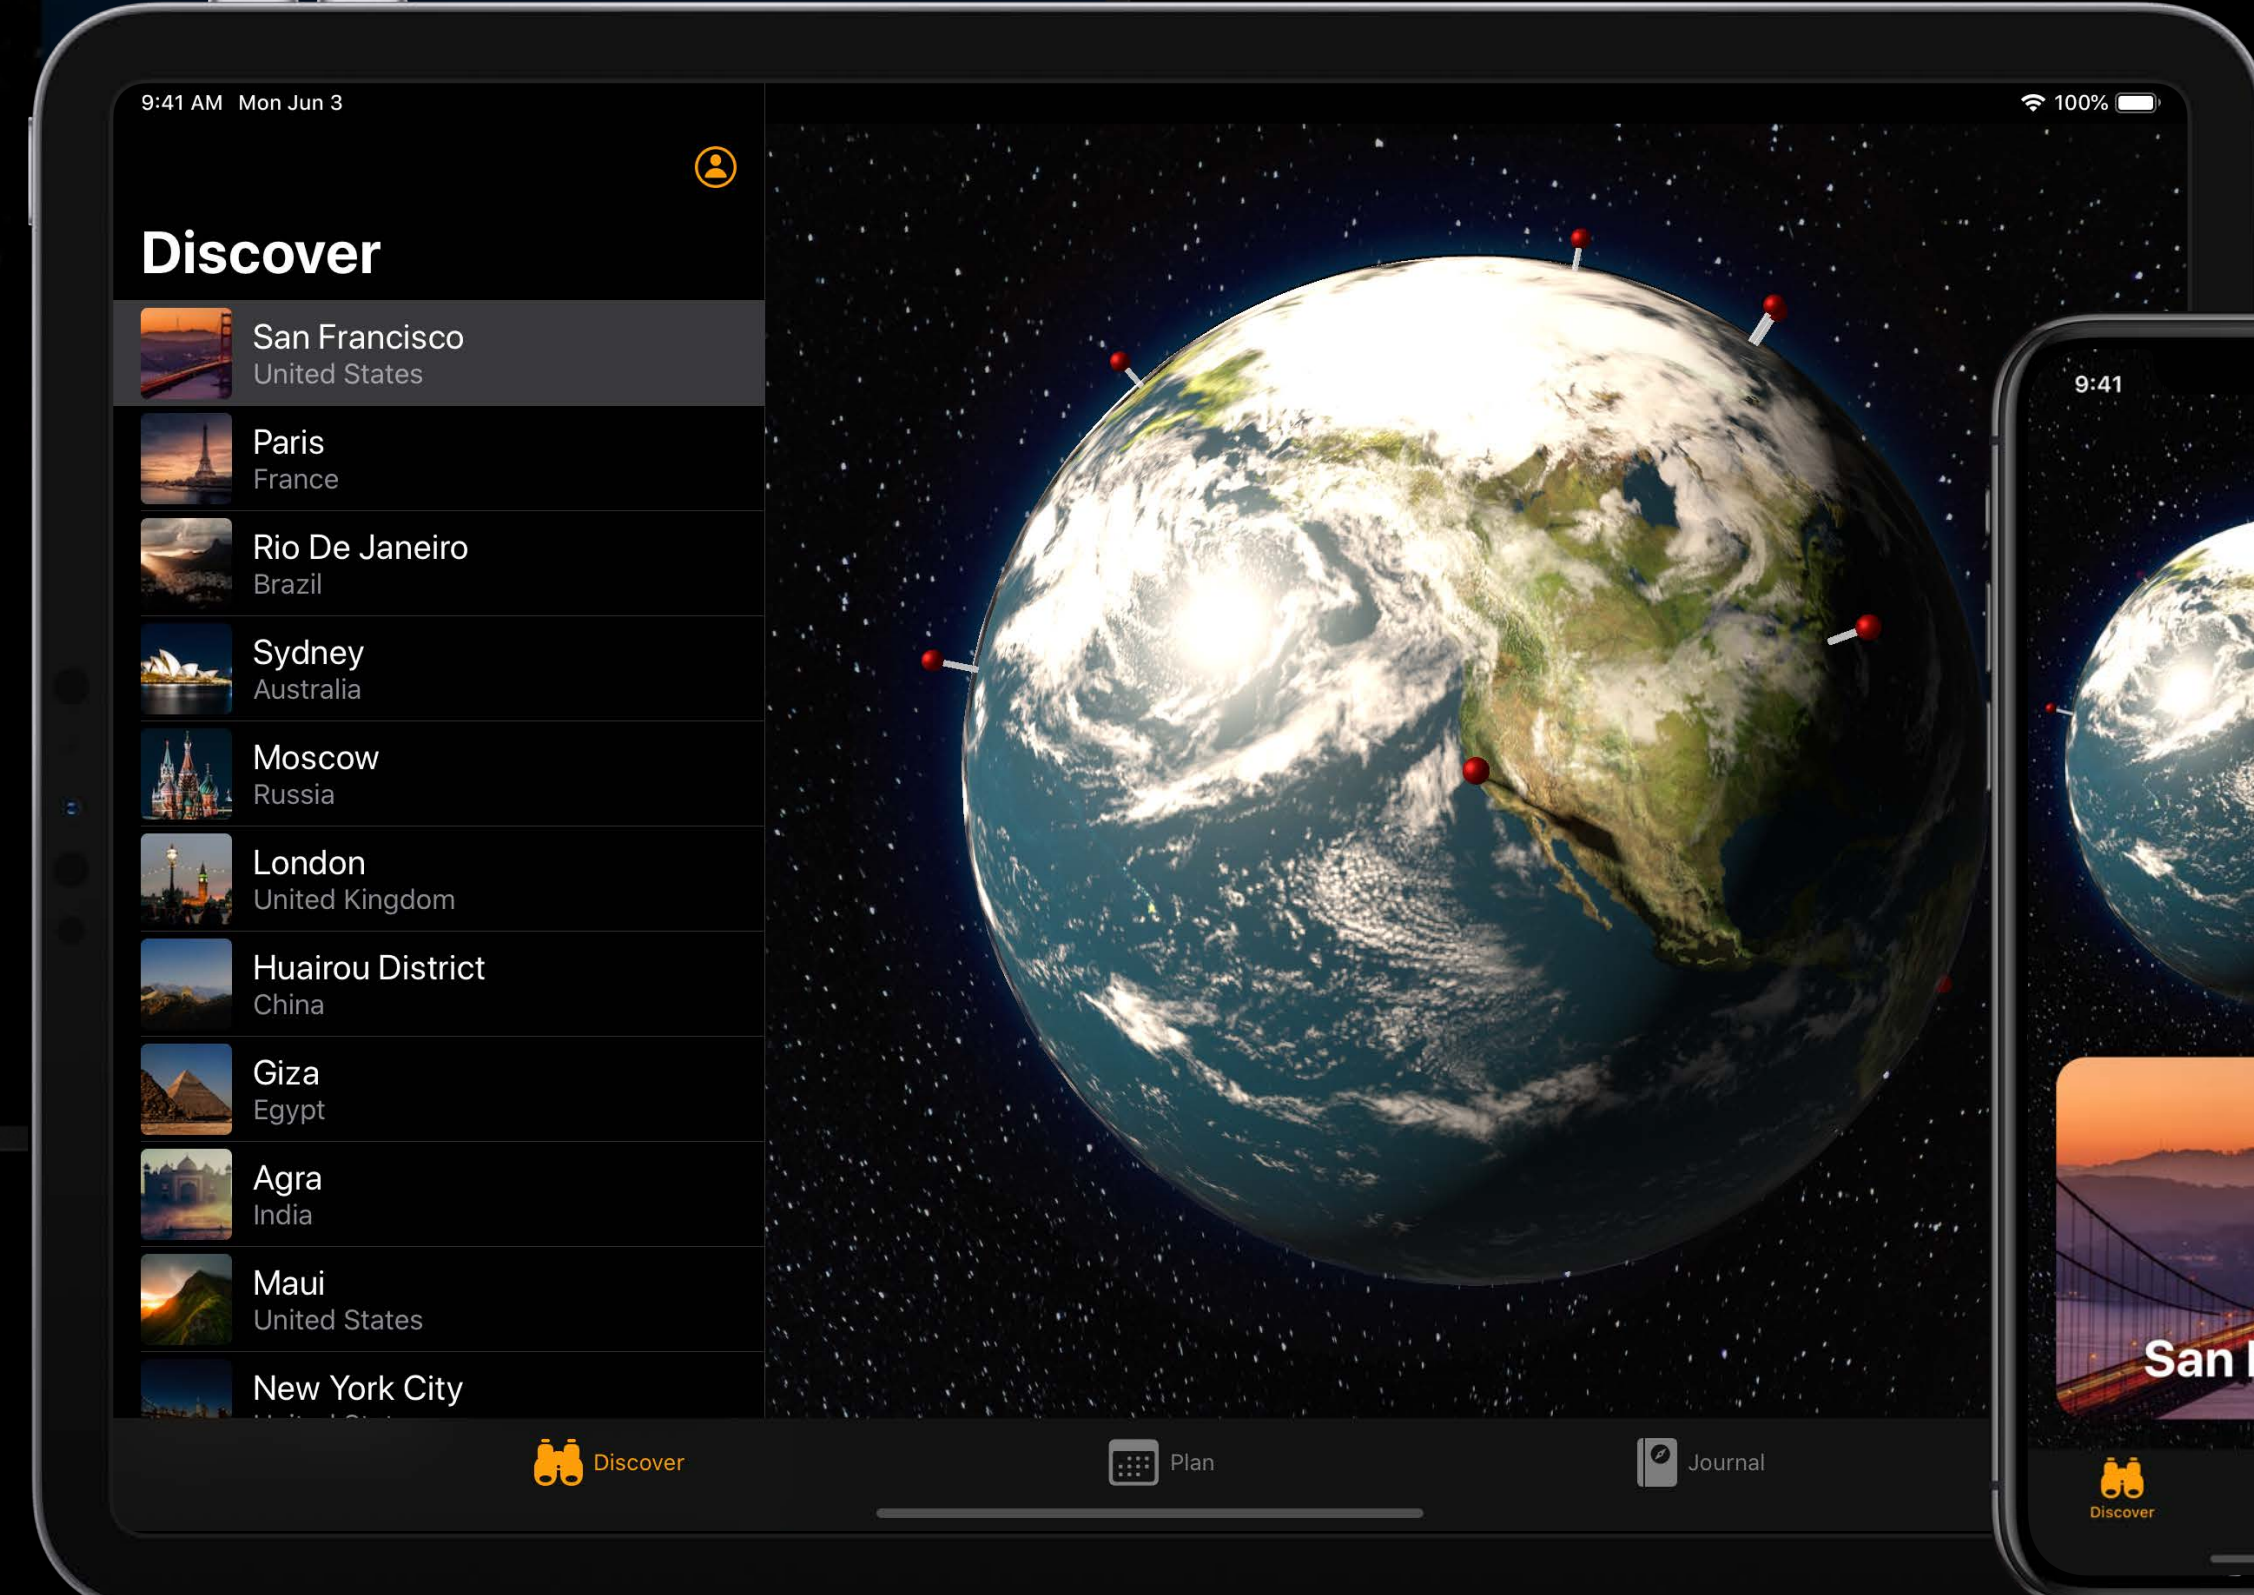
9:41 AM Mon Jun 3

100%

Discover

San Francisco
United States

Paris
France

Rio De Janeiro
Brazil

Sydney
Australia

Moscow
Russia

London
United Kingdom

Huairou District
China

Giza
Egypt

Agra
India

Maui
United States

New York City

Discover

Plan

Journal

9:41

San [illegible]

Discover